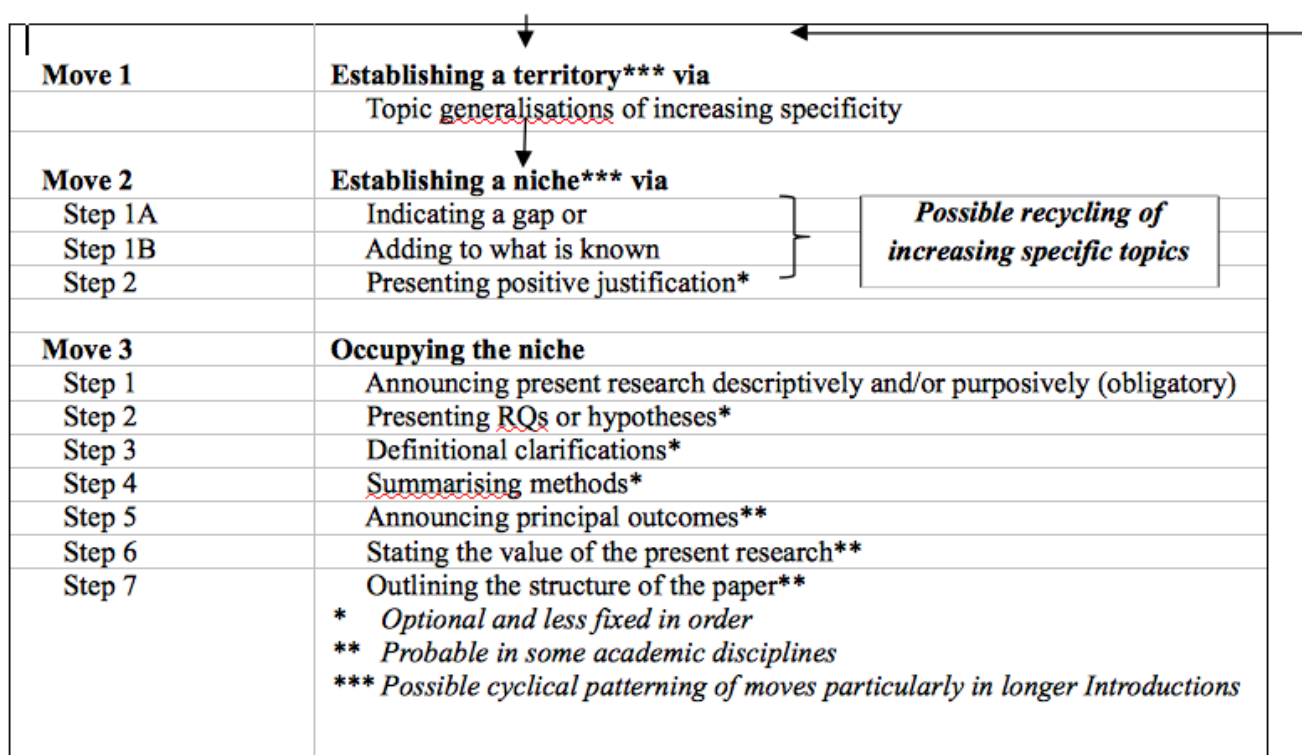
| | |
|---|---|
| **Move 1** | **Establishing a territory\*\*\* via** |
| | Topic generalisations of increasing specificity |
| | |
| **Move 2** | **Establishing a niche\*\*\* via** |
| Step 1A | Indicating a gap or |
| Step 1B | Adding to what is known |
| Step 2 | Presenting positive justification\* |
| | |
| **Move 3** | **Occupying the niche** |
| Step 1 | Announcing present research descriptively and/or purposively (obligatory) |
| Step 2 | Presenting RQs or hypotheses\* |
| Step 3 | Definitional clarifications\* |
| Step 4 | Summarising methods\* |
| Step 5 | Announcing principal outcomes\*\* |
| Step 6 | Stating the value of the present research\*\* |
| Step 7 | Outlining the structure of the paper\*\* |

***Possible recycling of increasing specific topics***

\* *Optional and less fixed in order*
\*\* *Probable in some academic disciplines*
\*\*\* *Possible cyclical patterning of moves particularly in longer Introductions*